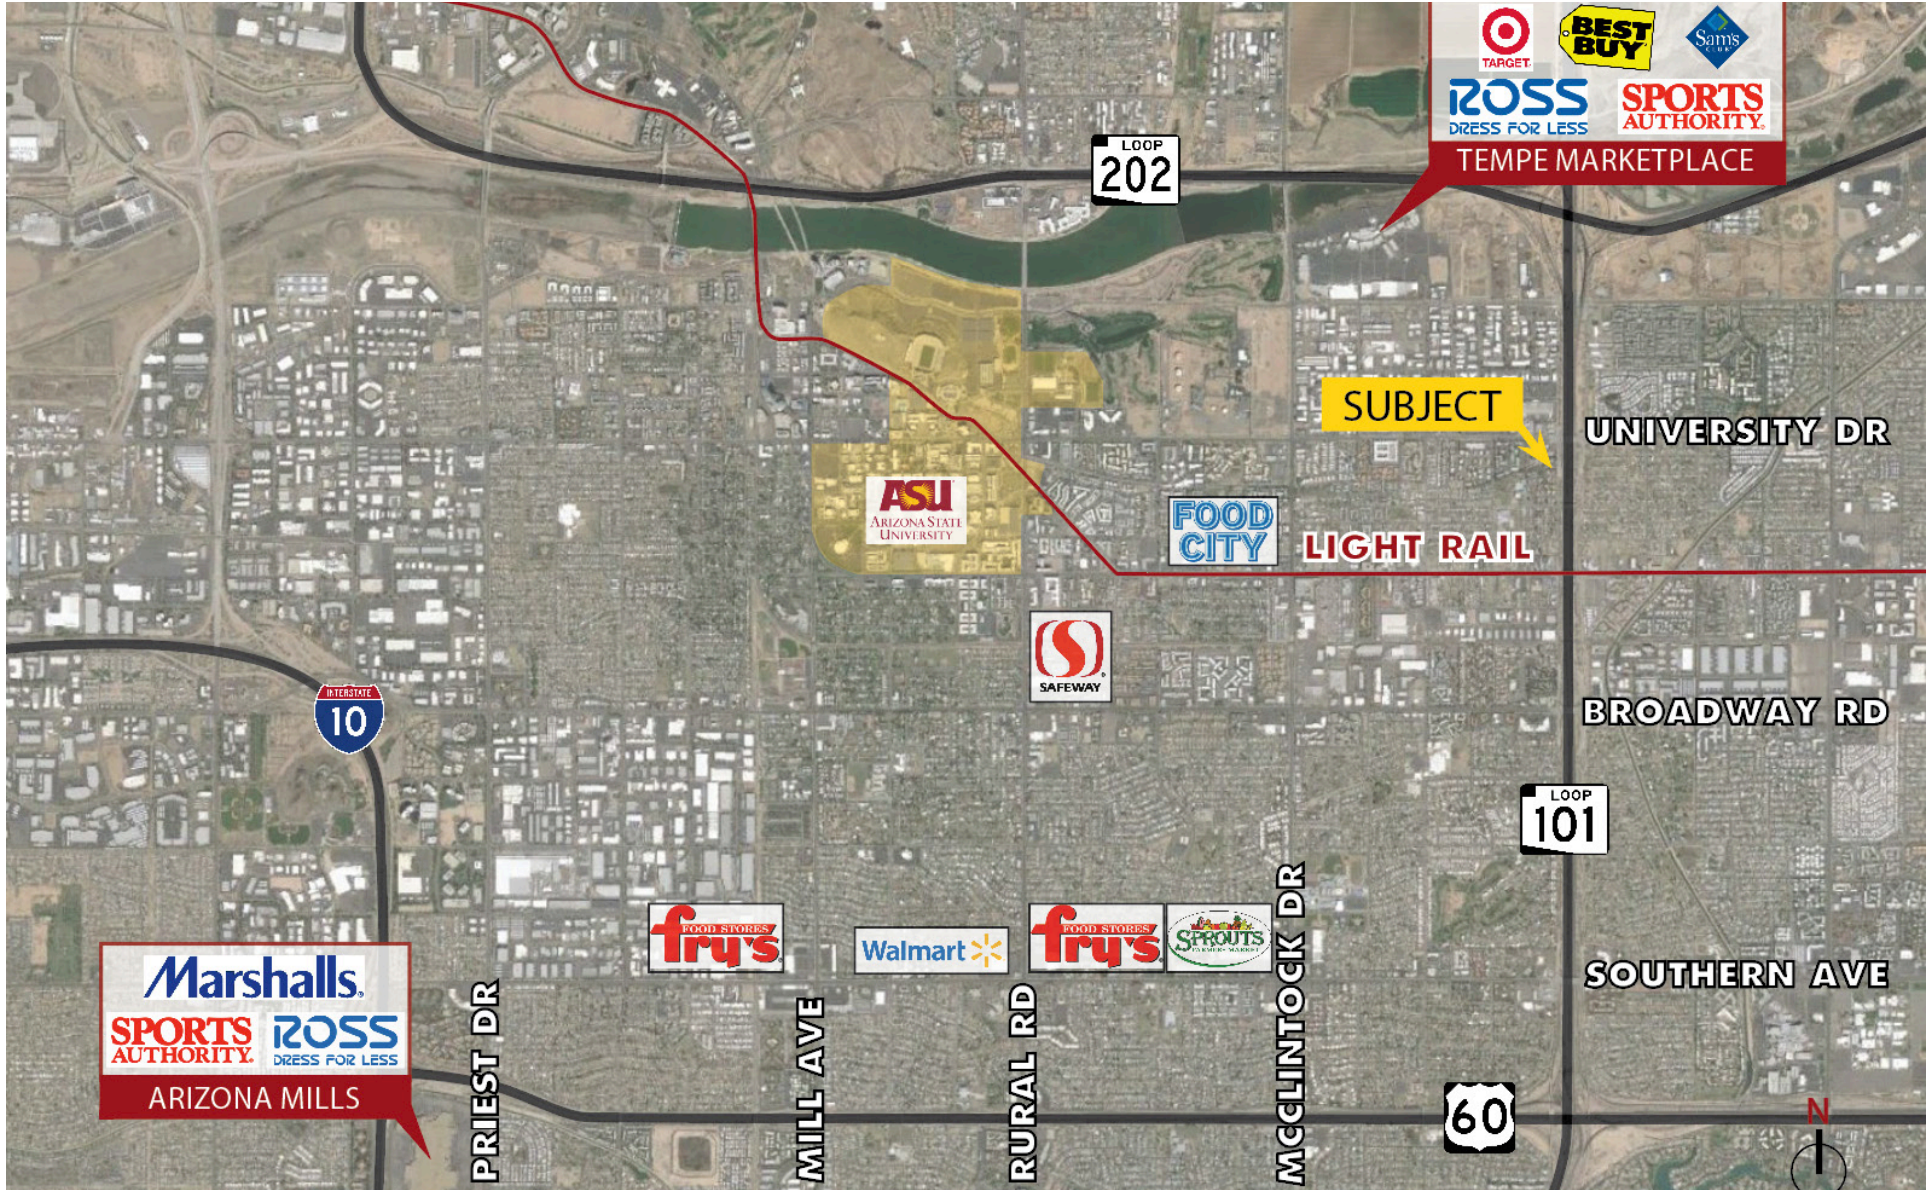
TARGET
BEST BUY
Sam's CLUB
ROSS DRESS FOR LESS
SPORTS AUTHORITY
TEMPE MARKETPLACE

LOOP 202

SUBJECT
UNIVERSITY DR

ASU ARIZONA STATE UNIVERSITY

FOOD CITY
LIGHT RAIL

SAFEWAY

BROADWAY RD

INTERSTATE 10

LOOP 101

FOOD STORES fry's
Walmart
FOOD STORES fry's
SPROUTS FARMERS MARKET

SOUTHERN AVE

Marshalls
SPORTS AUTHORITY
ROSS DRESS FOR LESS
ARIZONA MILLS

PRIEST DR
MILL AVE
RURAL RD
MCCLINTOCK DR

60

N